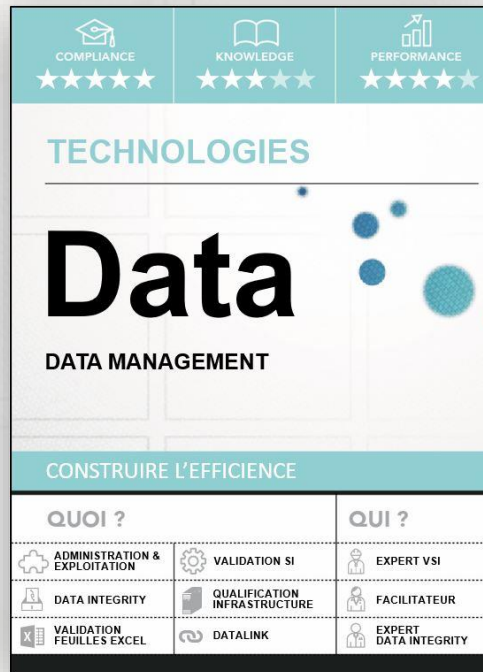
COMPLIANCE ★★★★★

KNOWLEDGE ★★★★★

PERFORMANCE ★★★★★

TECHNOLOGIES

Data

DATA MANAGEMENT

CONSTRUIRE L'EFFICIENCE

| QUOI ? | | QUI ? |
|---|---|---|
| ADMINISTRATION & EXPLOITATION | VALIDATION SI | EXPERT VSI |
| DATA INTEGRITY | QUALIFICATION INFRASTRUCTURE | FACILITATEUR |
| VALIDATION FEUILLES EXCEL | DATALINK | EXPERT DATA INTEGRITY |